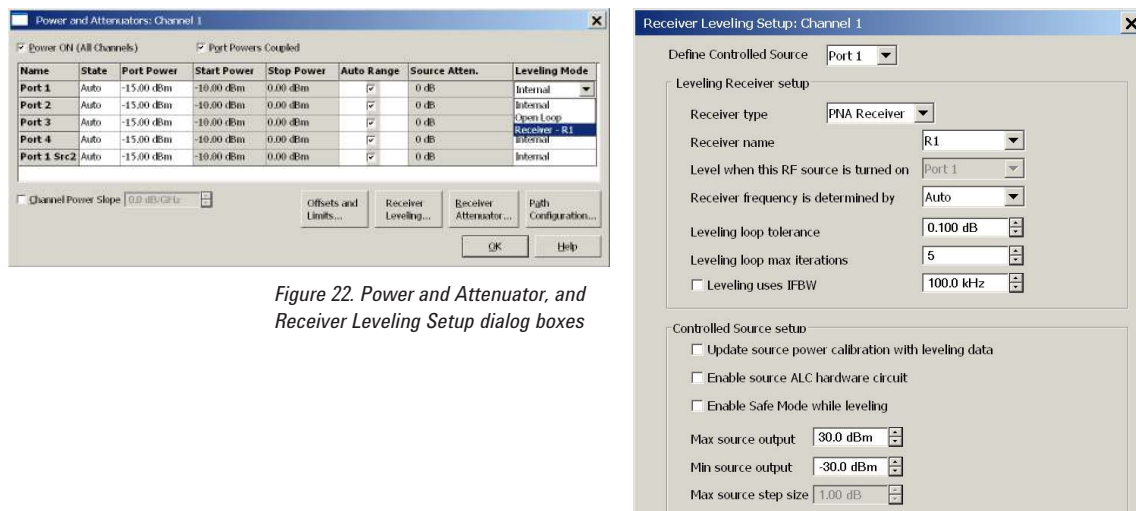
Power and Attenuators: Channel 1

Power ON (All Channels)

Port Powers Coupled

| Name | State | Port Power | Start Power | Stop Power | Auto Range | Source Atten. | Leveling Mode |
|---|---|---|---|---|---|---|---|
| Port 1 | Auto | -15.00 dBm | -10.00 dBm | 0.00 dBm | ☑ | 0 dB | Internal |
| Port 2 | Auto | -15.00 dBm | -10.00 dBm | 0.00 dBm | ☑ | 0 dB | Internal |
| Port 3 | Auto | -15.00 dBm | -10.00 dBm | 0.00 dBm | ☑ | 0 dB | Open Loop |
| Port 4 | Auto | -15.00 dBm | -10.00 dBm | 0.00 dBm | ☑ | 0 dB | Receiver - R1 |
| Port 1 Src2 | Auto | -15.00 dBm | -10.00 dBm | 0.00 dBm | ☑ | 0 dB | Internal |

Channel Power Slope 0.0 dB/GHz

Offsets and Limits...

Receiver Leveling...

Receiver Attenuator...

Path Configuration...

OK

Help

Figure 22. Power and Attenuator, and Receiver Leveling Setup dialog boxes

Receiver Leveling Setup: Channel 1

Define Controlled Source Port 1

Leveling Receiver setup

Receiver type PNA Receiver

Receiver name R1

Level when this RF source is turned on Port 1

Receiver frequency is determined by Auto

Leveling loop tolerance 0.100 dB

Leveling loop max iterations 5

Leveling uses IFBW 100.0 kHz

Controlled Source setup

Update source power calibration with leveling data

Enable source ALC hardware circuit

Enable Safe Mode while leveling

Max source output 30.0 dBm

Min source output -30.0 dBm

Max source step size 1.00 dB